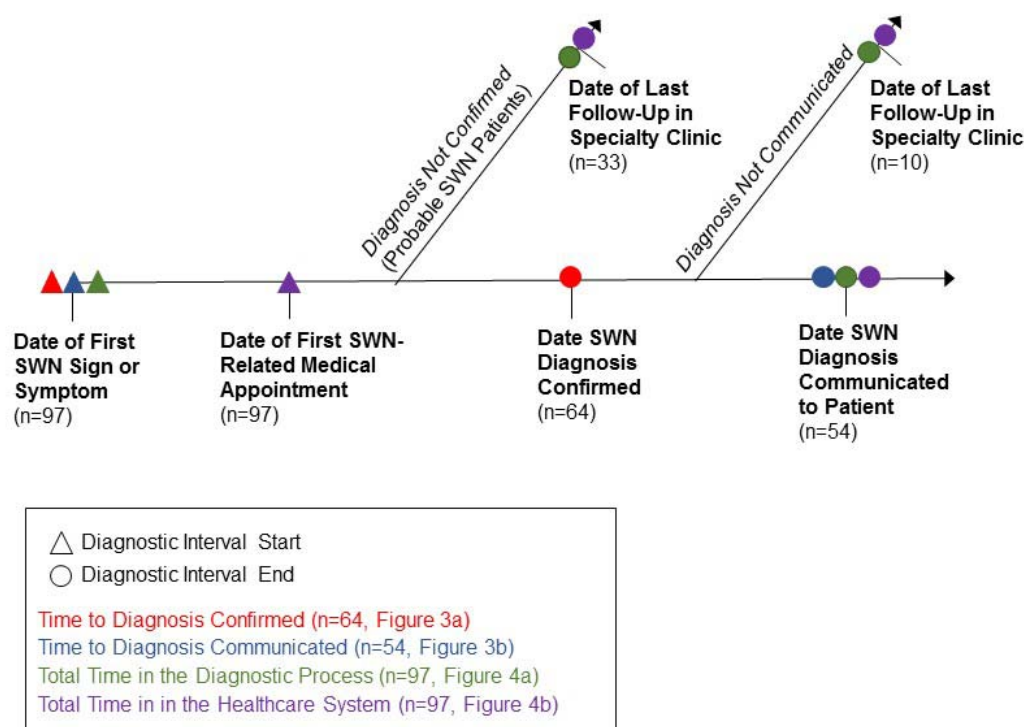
Date of First SWN Sign or Symptom
(n=97)

Date of First SWN-Related Medical Appointment
(n=97)

Diagnosis Not Confirmed (Probable SWN Patients)

Date of Last Follow-Up in Specialty Clinic
(n=33)

Date SWN Diagnosis Confirmed
(n=64)

Diagnosis Not Communicated

Date of Last Follow-Up in Specialty Clinic
(n=10)

Date SWN Diagnosis Communicated to Patient
(n=54)

△ Diagnostic Interval Start
○ Diagnostic Interval End

Time to Diagnosis Confirmed (n=64, Figure 3a)
Time to Diagnosis Communicated (n=54, Figure 3b)
Total Time in the Diagnostic Process (n=97, Figure 4a)
Total Time in in the Healthcare System (n=97, Figure 4b)